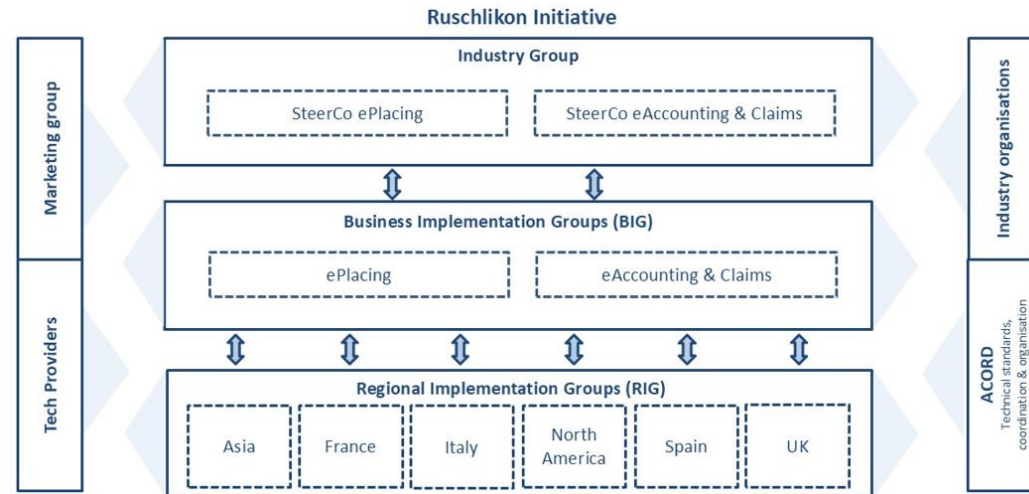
Ruschlikon Initiative

Marketing group

Tech Providers

Industry Group

SteerCo ePlacing

SteerCo eAccounting & Claims

Business Implementation Groups (BIG)

ePlacing

eAccounting & Claims

Regional Implementation Groups (RIG)

Asia

France

Italy

North America

Spain

UK

Industry organisations

ACORD
Technical standards, coordination & organisation